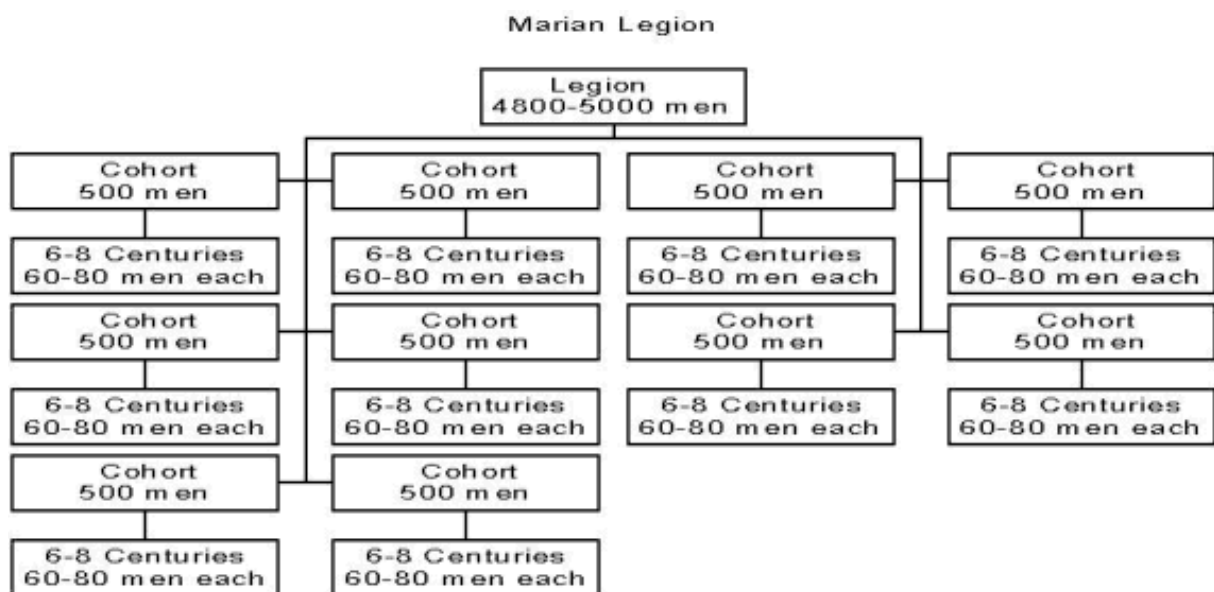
Marian Legion

Legion
4800-5000 men

Cohort
500 men

6-8 Centuries
60-80 men each

Cohort
500 men

6-8 Centuries
60-80 men each

Cohort
500 men

6-8 Centuries
60-80 men each

Cohort
500 men

6-8 Centuries
60-80 men each

Cohort
500 men

6-8 Centuries
60-80 men each

Cohort
500 men

6-8 Centuries
60-80 men each

Cohort
500 men

6-8 Centuries
60-80 men each

Cohort
500 men

6-8 Centuries
60-80 men each

Cohort
500 men

6-8 Centuries
60-80 men each

Cohort
500 men

6-8 Centuries
60-80 men each